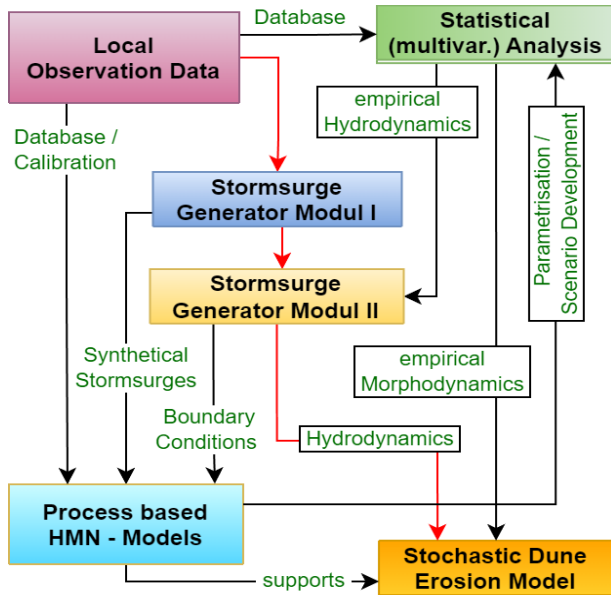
Local Observation Data

Database

Statistical (multivar.) Analysis

empirical Hydrodynamics

Database / Calibration

Stormsurge Generator Modul I

Parametrisation / Scenario Development

Stormsurge Generator Modul II

Synthetical Stormsurges

empirical Morphodynamics

Boundary Conditions

Hydrodynamics

Process based HMN - Models

Stochastic Dune Erosion Model

supports